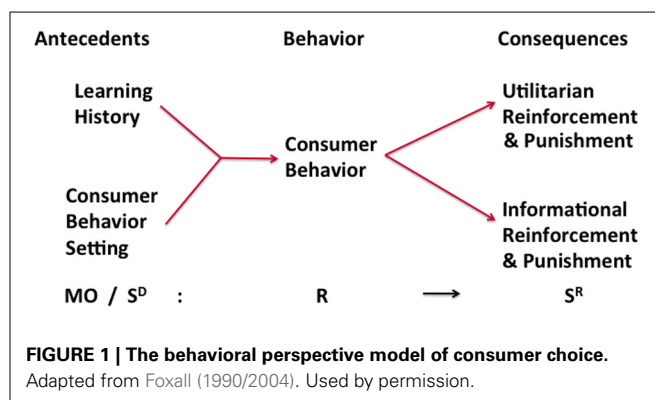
Antecedents

Behavior

Consequences

Learning History

Consumer Behavior Setting

Consumer Behavior

Utilitarian Reinforcement & Punishment

Informational Reinforcement & Punishment

MO / $S^D$ : R ⟶ $S^R$

**FIGURE 1 | The behavioral perspective model of consumer choice.** Adapted from Foxall (1990/2004). Used by permission.